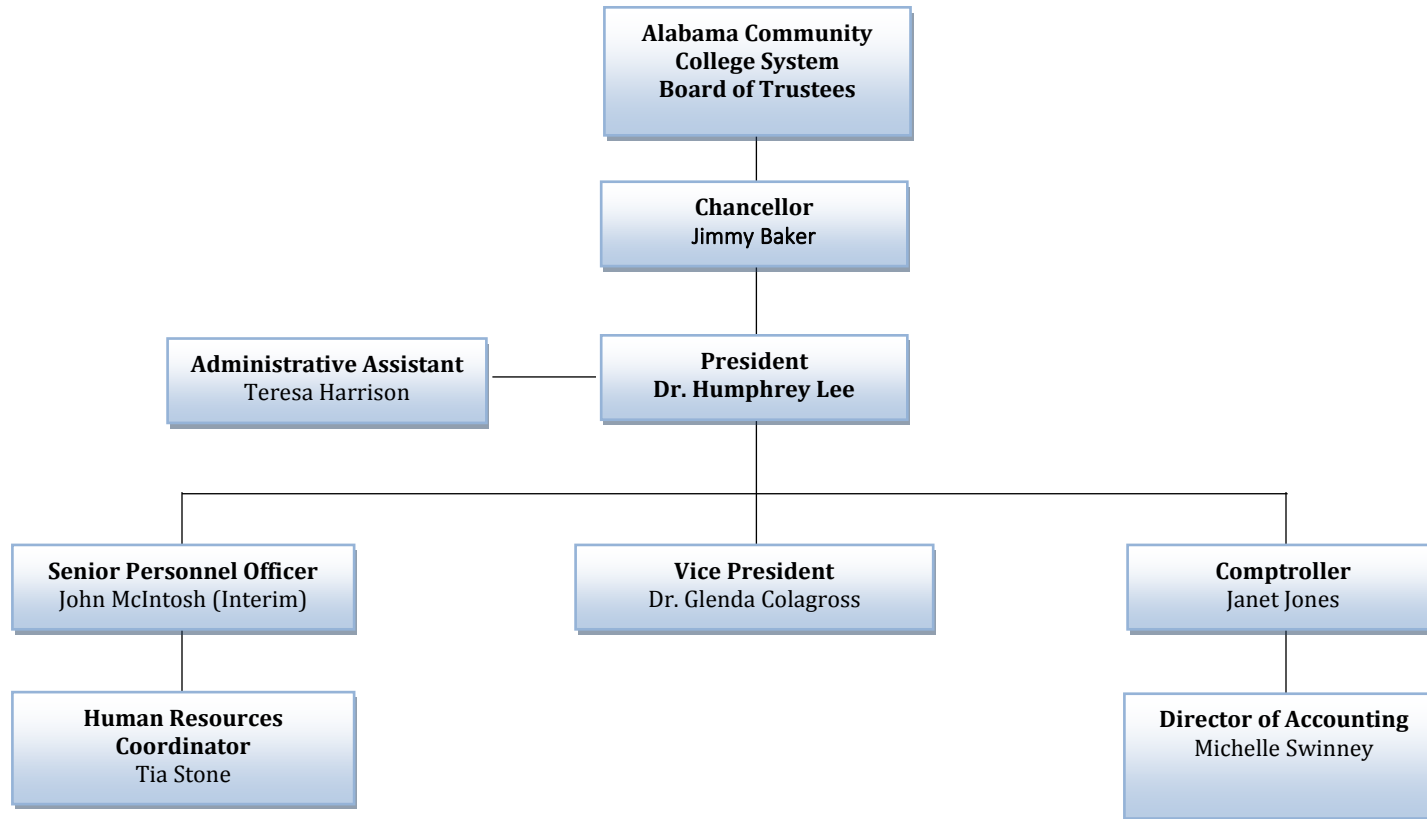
**Alabama Community College System Board of Trustees**

**Chancellor**
Jimmy Baker

**Administrative Assistant**
Teresa Harrison

**President**
**Dr. Humphrey Lee**

**Senior Personnel Officer**
John McIntosh (Interim)

**Vice President**
Dr. Glenda Colagross

**Comptroller**
Janet Jones

**Human Resources Coordinator**
Tia Stone

**Director of Accounting**
Michelle Swinney